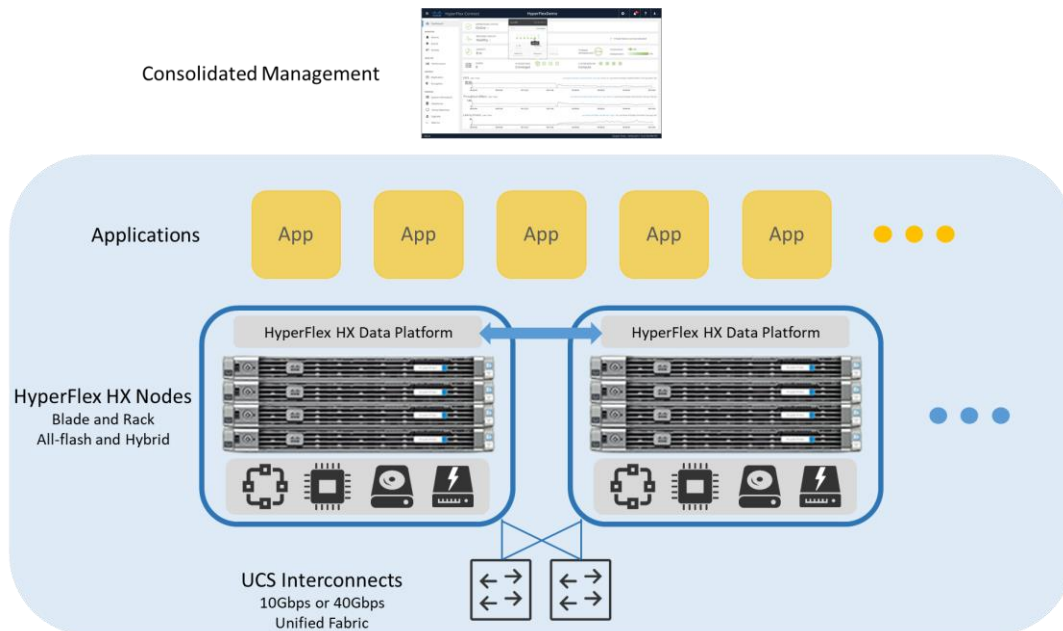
Consolidated Management

Applications

App

App

App

App

App

HyperFlex HX Data Platform

HyperFlex HX Data Platform

HyperFlex HX Nodes
Blade and Rack
All-flash and Hybrid

UCS Interconnects
10Gbps or 40Gbps
Unified Fabric